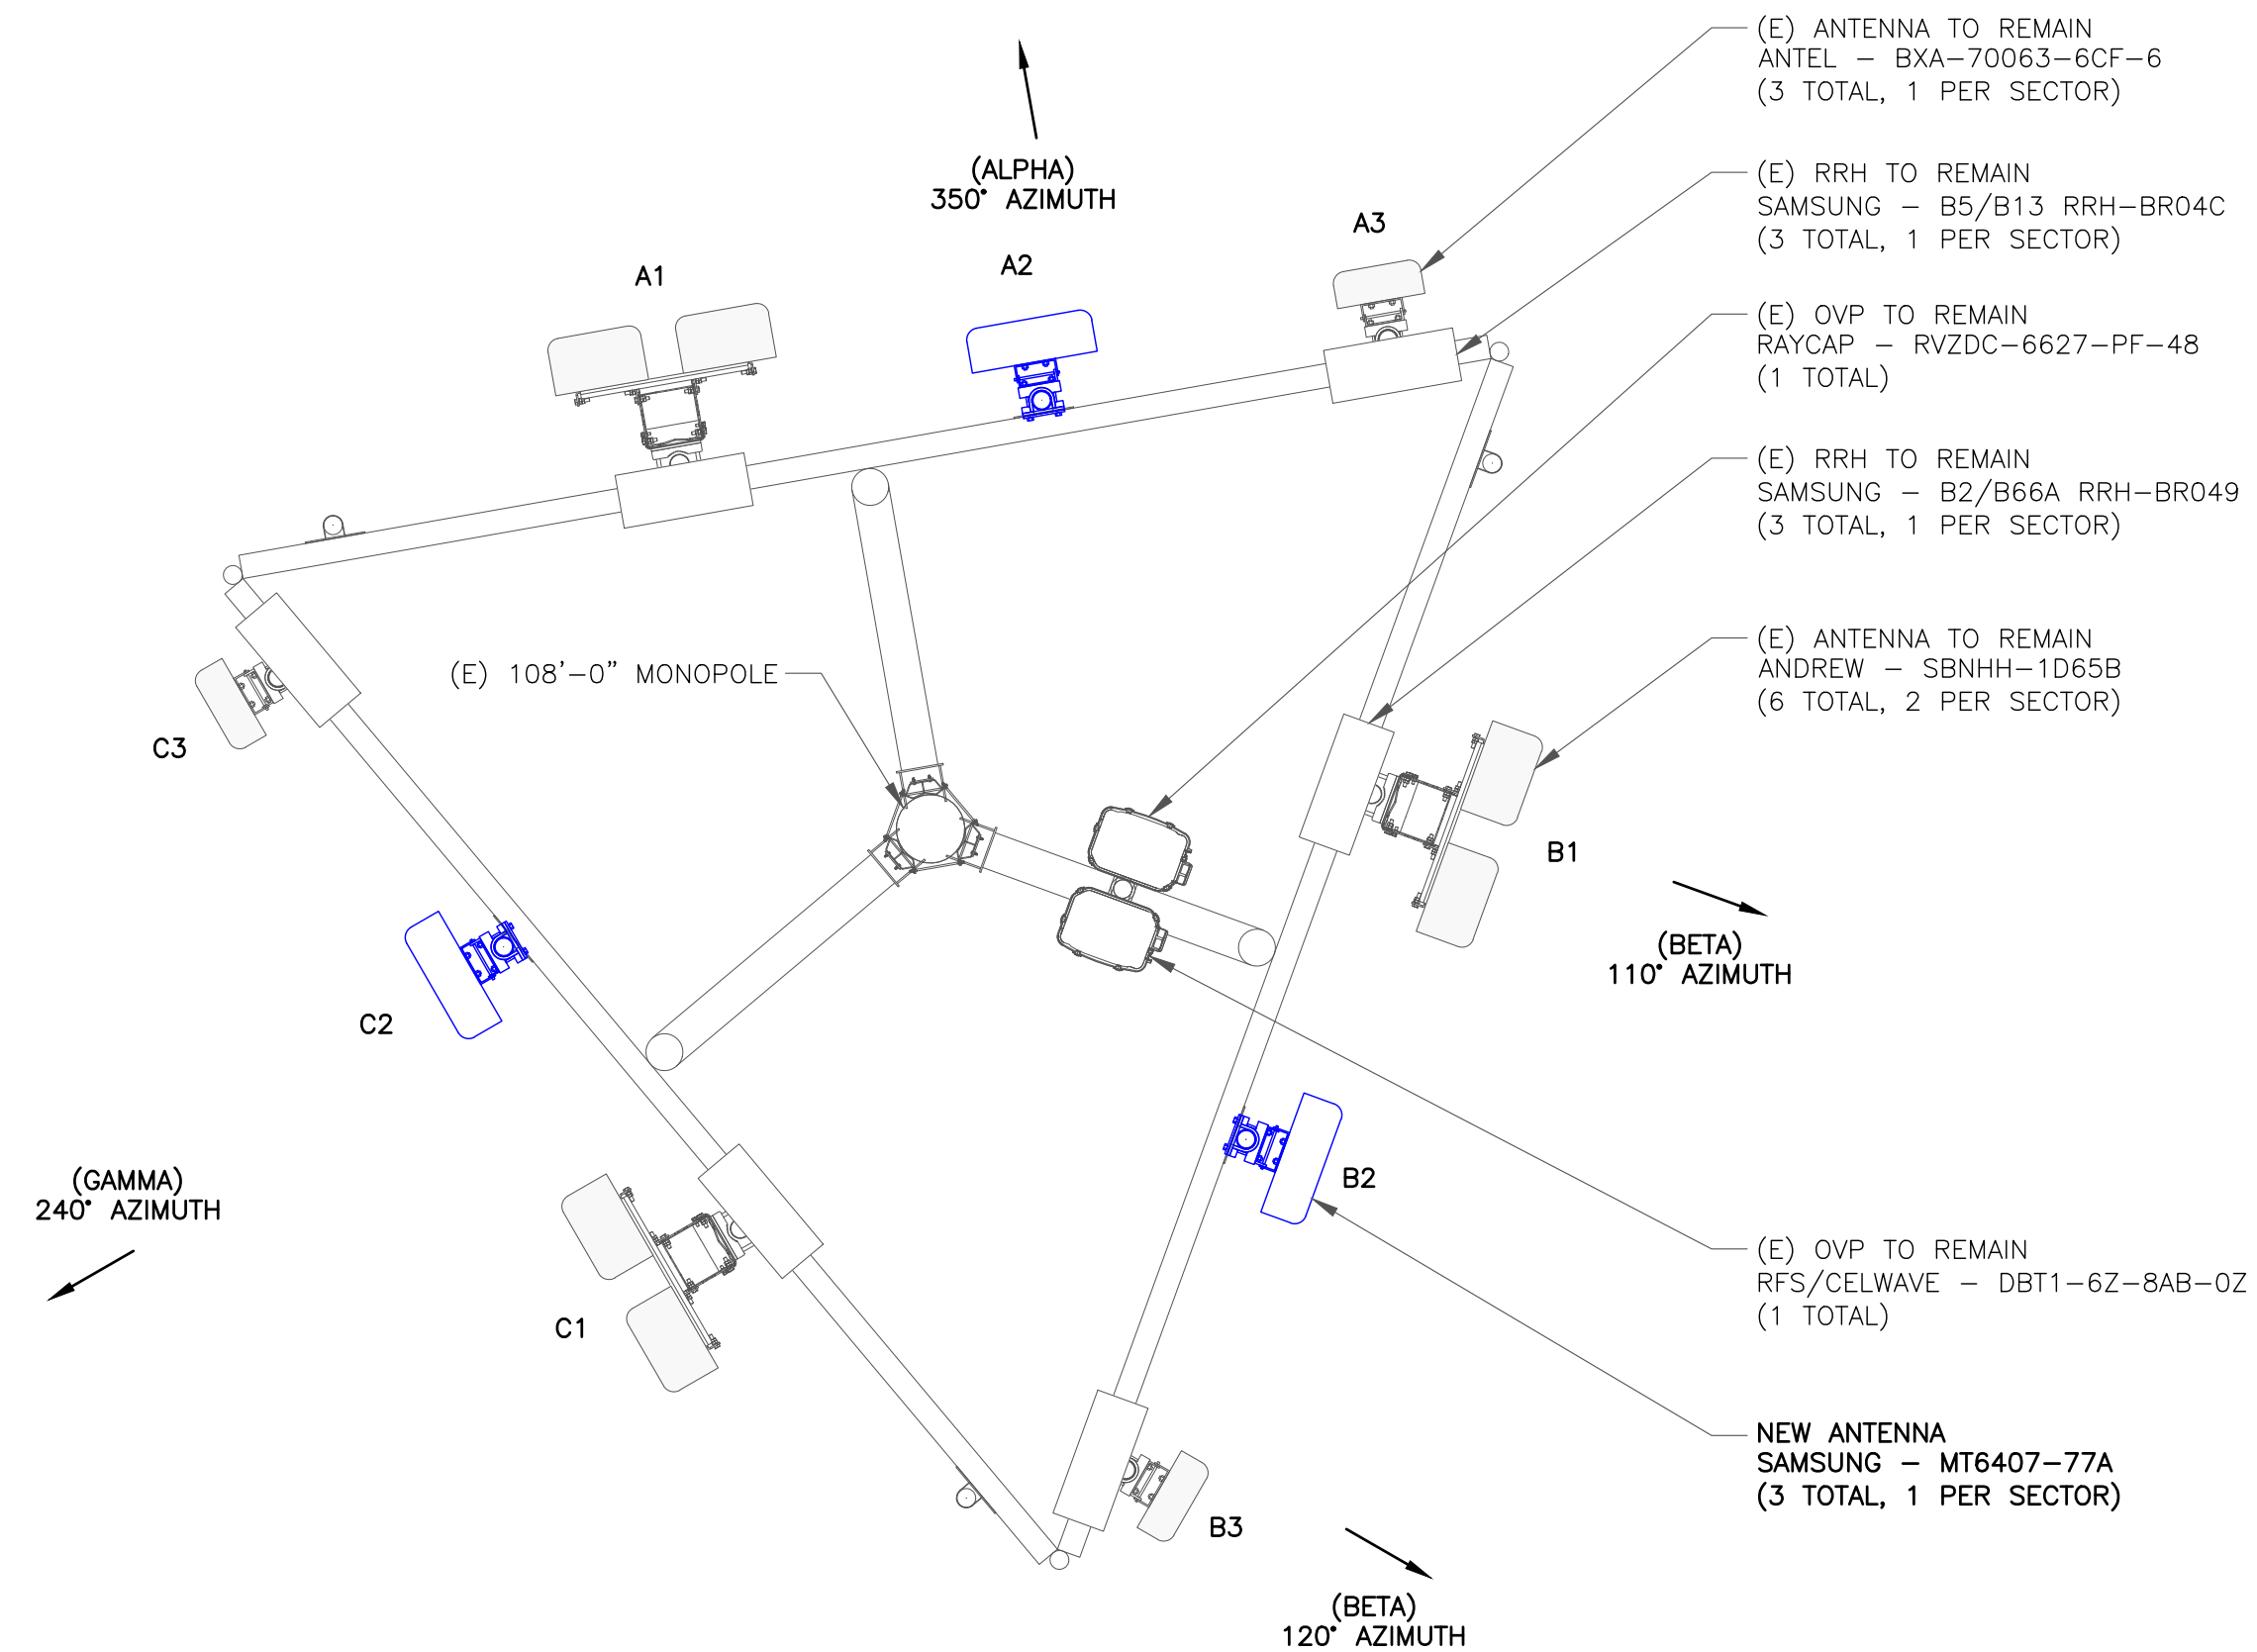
(ALPHA)
350° AZIMUTH

(E) ANTENNA TO REMAIN
ANTEL – BXA-70063-6CF-6
(3 TOTAL, 1 PER SECTOR)

(E) RRH TO REMAIN
SAMSUNG – B5/B13 RRH-BR04C
(3 TOTAL, 1 PER SECTOR)

(E) OVP TO REMAIN
RAYCAP – RVZDC-6627-PF-48
(1 TOTAL)

(E) RRH TO REMAIN
SAMSUNG – B2/B66A RRH-BR049
(3 TOTAL, 1 PER SECTOR)

(E) ANTENNA TO REMAIN
ANDREW – SBNHH-1D65B
(6 TOTAL, 2 PER SECTOR)

A1

A2

A3

(E) 108'-0" MONOPOLE

C3

B1

(BETA)
110° AZIMUTH

C2

B2

(GAMMA)
240° AZIMUTH

C1

(E) OVP TO REMAIN
RFS/CELWAVE – DBT1-6Z-8AB-0Z
(1 TOTAL)

NEW ANTENNA
SAMSUNG – MT6407-77A
(3 TOTAL, 1 PER SECTOR)

B3

(BETA)
120° AZIMUTH